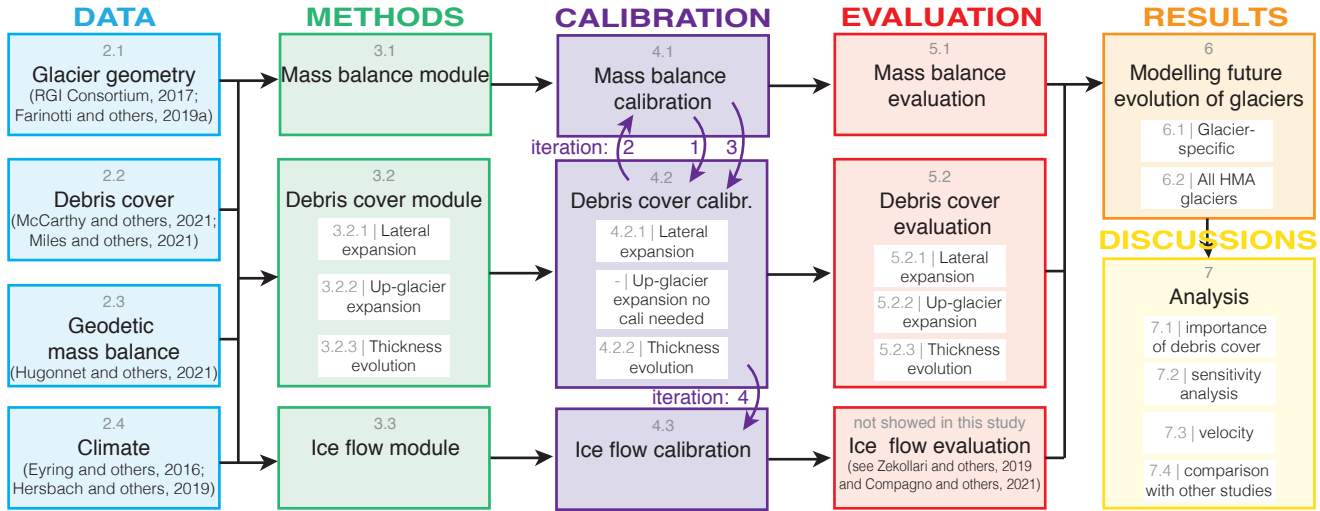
DATA

2.1
Glacier geometry
(RGI Consortium, 2017; Farinotti and others, 2019a)

2.2
Debris cover
(McCarthy and others, 2021; Miles and others, 2021)

2.3
Geodetic mass balance
(Hugonnet and others, 2021)

2.4
Climate
(Eyring and others, 2016; Hersbach and others, 2019)

METHODS

3.1
Mass balance module

3.2
Debris cover module
3.2.1 | Lateral expansion
3.2.2 | Up-glacier expansion
3.2.3 | Thickness evolution

3.3
Ice flow module

CALIBRATION

4.1
Mass balance calibration

iteration: 2 1 3

4.2
Debris cover calibr.
4.2.1 | Lateral expansion
- | Up-glacier expansion no cali needed
4.2.2 | Thickness evolution

iteration: 4

4.3
Ice flow calibration

EVALUATION

5.1
Mass balance evaluation

5.2
Debris cover evaluation
5.2.1 | Lateral expansion
5.2.2 | Up-glacier expansion
5.2.3 | Thickness evolution

not showed in this study
Ice flow evaluation
(see Zekollari and others, 2019 and Compagno and others, 2021)

RESULTS

6
Modelling future evolution of glaciers
6.1 | Glacier-specific
6.2 | All HMA glaciers

DISCUSSIONS

7
Analysis
7.1 | importance of debris cover
7.2 | sensitivity analysis
7.3 | velocity
7.4 | comparison with other studies